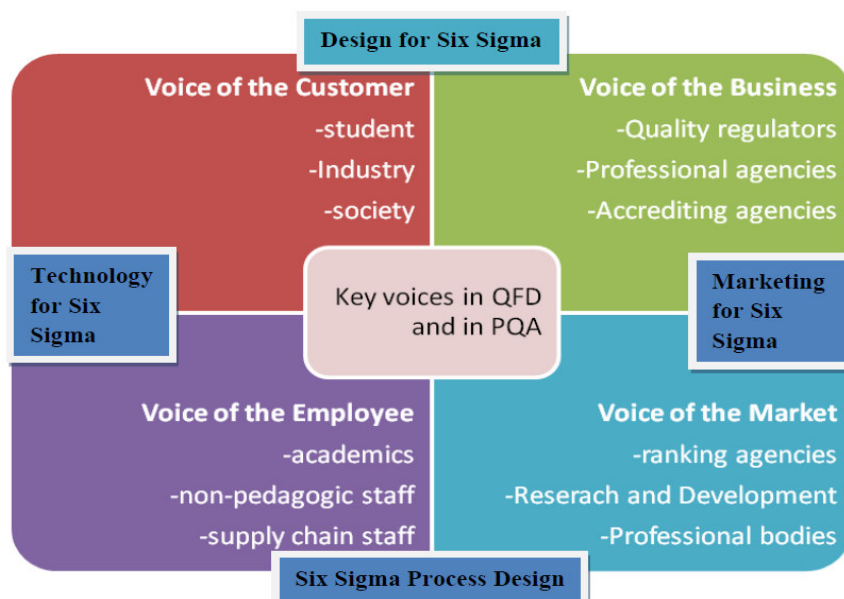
Design for Six Sigma

Voice of the Customer
-student
-Industry
-society

Voice of the Business
-Quality regulators
-Professional agencies
-Accrediting agencies

Technology for Six Sigma

Key voices in QFD and in PQA

Marketing for Six Sigma

Voice of the Employee
-academics
-non-pedagogic staff
-supply chain staff

Voice of the Market
-ranking agencies
-Reserach and Development
-Professional bodies

Six Sigma Process Design